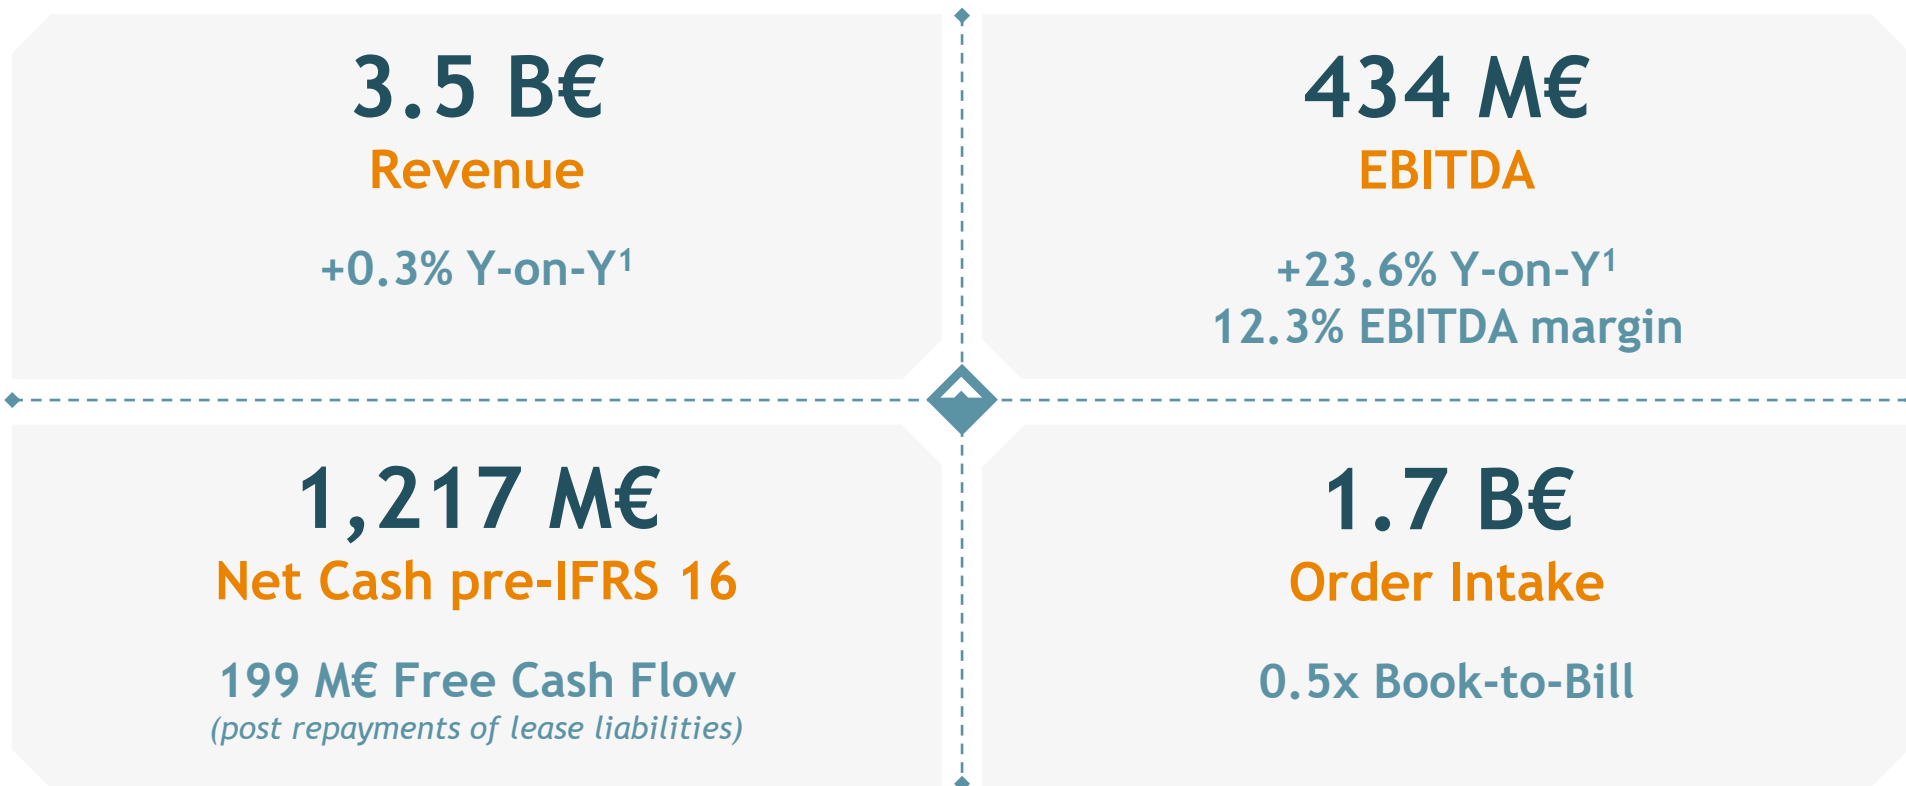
3.5 B€
Revenue

+0.3% Y-on-Y$^1$

434 M€
EBITDA

+23.6% Y-on-Y$^1$
12.3% EBITDA margin

1,217 M€
Net Cash pre-IFRS 16

199 M€ Free Cash Flow
(post repayments of lease liabilities)

1.7 B€
Order Intake

0.5x Book-to-Bill